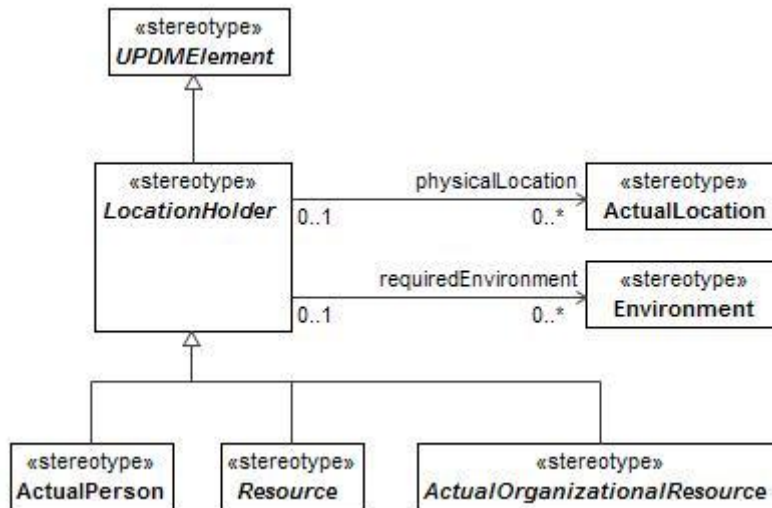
«stereotype»
UPDMElement

«stereotype»
LocationHolder

physicalLocation
0..1
0..*

«stereotype»
ActualLocation

requiredEnvironment
0..1
0..*

«stereotype»
Environment

«stereotype»
ActualPerson

«stereotype»
Resource

«stereotype»
ActualOrganizationalResource